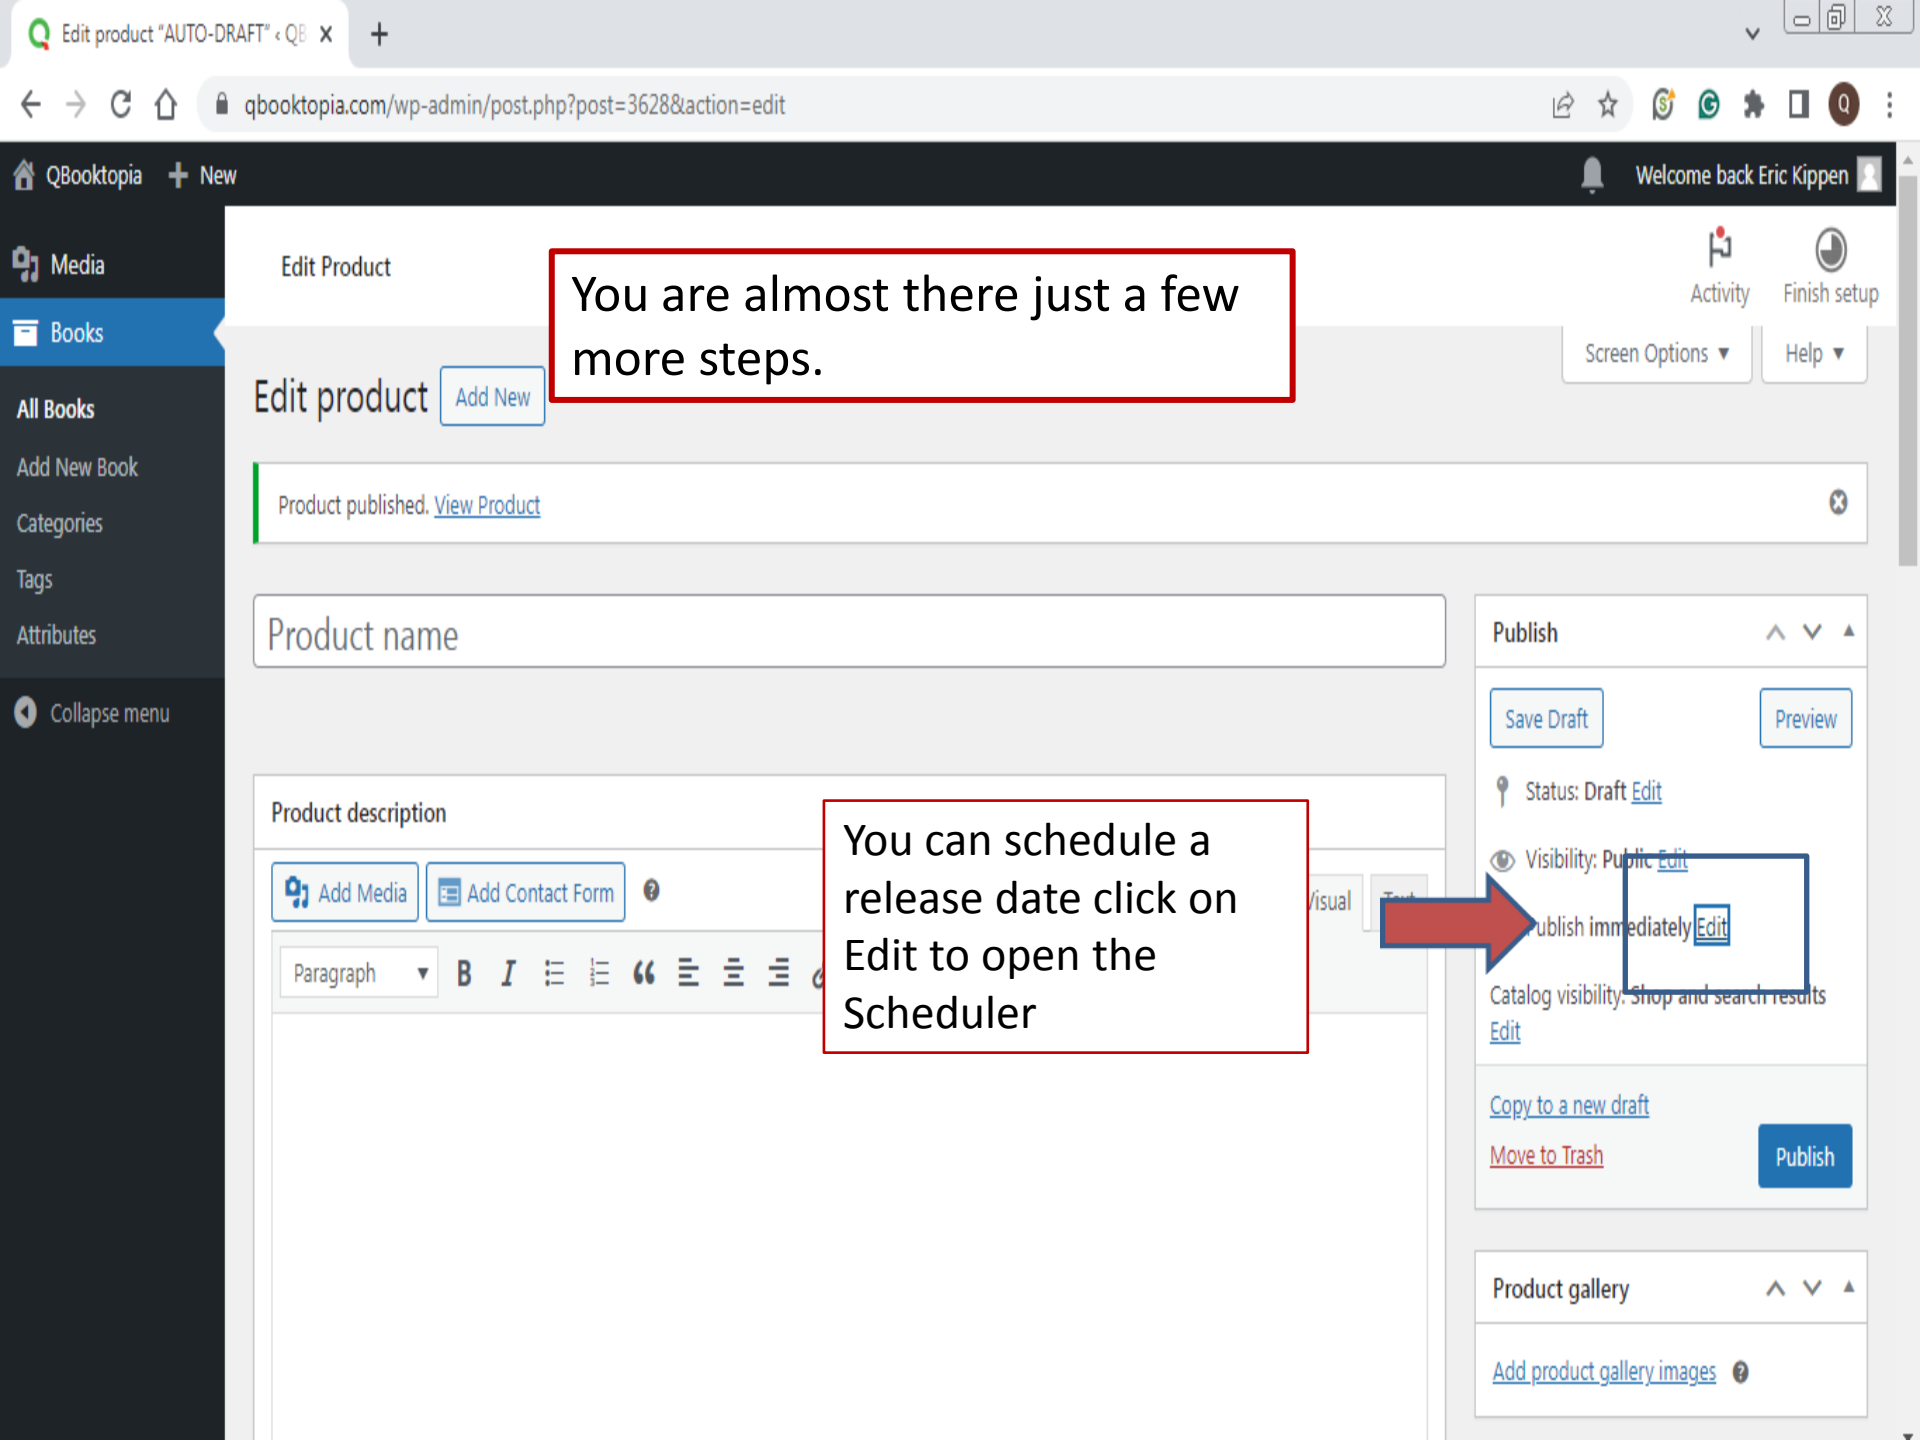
Edit product "AUTO-DRAFT" ‹ QB

qbooktopia.com/wp-admin/post.php?post=3628&action=edit

QBooktopia + New

Welcome back Eric Kippen

Media

Books

All Books

Add New Book

Categories

Tags

Attributes

Collapse menu

Edit Product

You are almost there just a few more steps.

Activity

Finish setup

Screen Options ▾

Help ▾

Edit product Add New

Product published. View Product

Product name

Publish

Save Draft

Preview

Status: Draft Edit

Visibility: Public Edit

ublish immediately Edit

Catalog visibility: Shop and search results Edit

Copy to a new draft

Move to Trash

Publish

Product description

Add Media

Add Contact Form

Visual

Paragraph

You can schedule a release date click on Edit to open the Scheduler

Product gallery

Add product gallery images